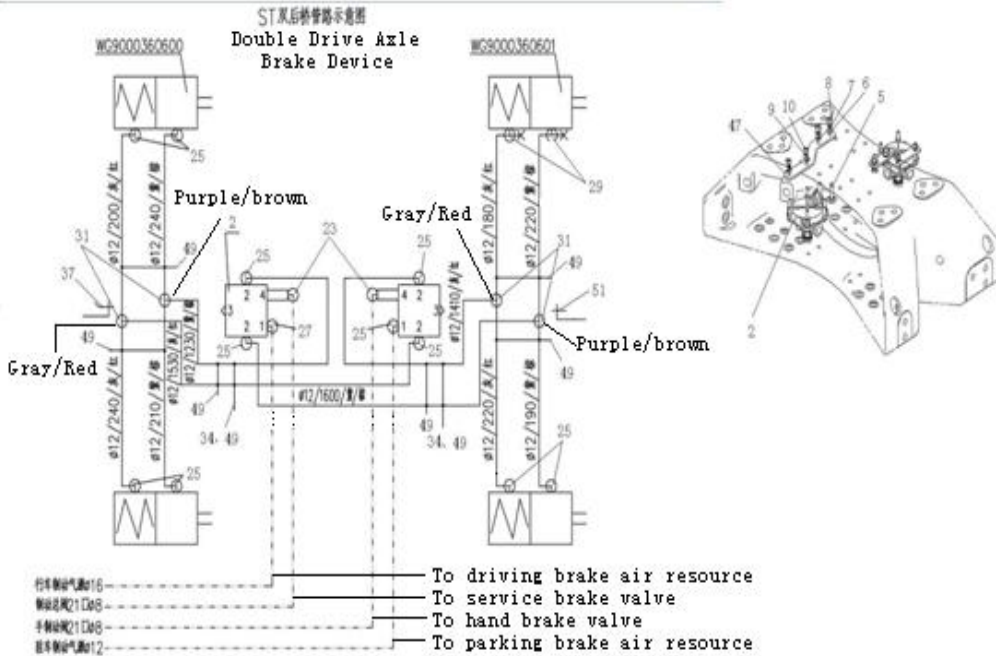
ST双后桥管路示意图
Double Drive Axle Brake Device

WG9000360600
WG9000360601

25
25
29
Purple/brown
Gray/Red
23
25
25
31
31
49
49
37
51
2
2 4
2 1
27
4 2
1 2
25
25
25
25
Gray/Red
Purple/brown
49
49
49
34.49
34.49
49

ø12/200/灰/红
ø12/240/紫/棕
ø12/180/灰/红
ø12/220/紫/棕
ø12/1530/灰/红
ø12/1230/紫/棕
ø12/1410/灰/红
ø12/1600/紫/棕
ø12/240/灰/红
ø12/210/紫/棕
ø12/220/灰/红
ø12/190/紫/棕

25
25

行车制动气源ø16 To driving brake air resource
制动总阀21口ø8 To service brake valve
手制动阀21口ø8 To hand brake valve
驻车制动气源ø12 To parking brake air resource

47
9
10
8
7
6
5
2